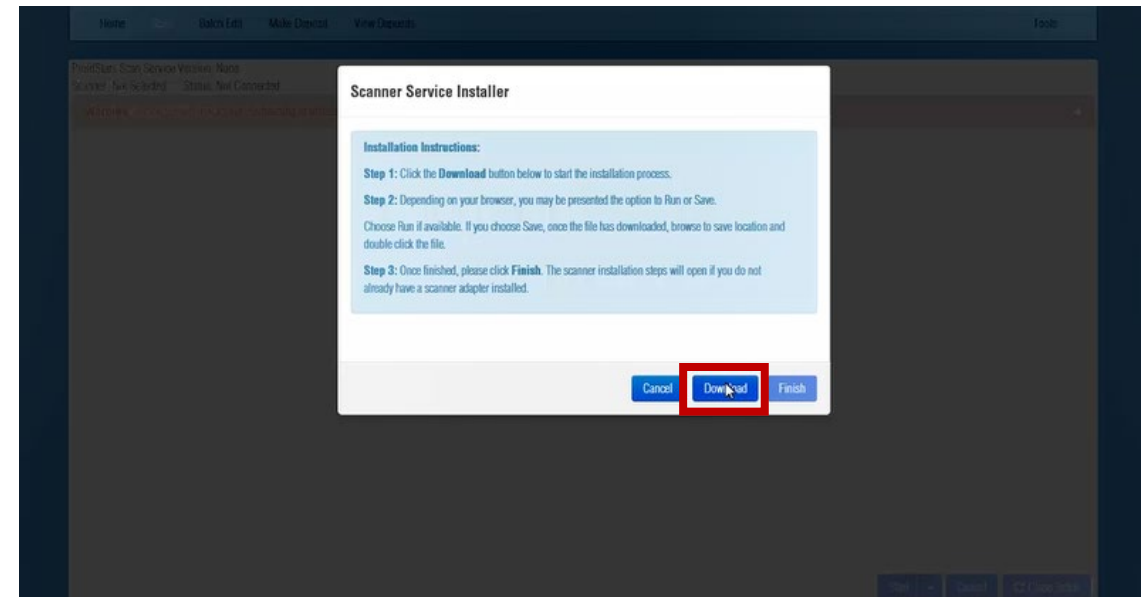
Home Scan Batch Edits Make Deposit View Deposits Tools

ProfitStars Scan Service Version: None
Scanner: Not Selected Status: Not Connected

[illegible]

Scanner Service Installer

Installation Instructions:

Step 1: Click the Download button below to start the installation process.

Step 2: Depending on your browser, you may be presented the option to Run or Save.

Choose Run if available. If you choose Save, once the file has downloaded, browse to save location and double click the file.

Step 3: Once finished, please click Finish. The scanner installation steps will open if you do not already have a scanner adapter installed.

Cancel Download Finish

Start Cancel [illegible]